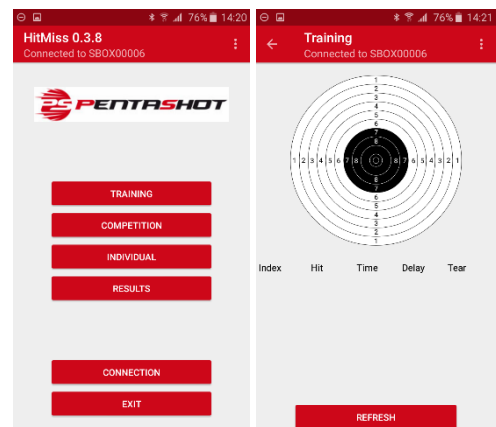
76% 14:20

HitMiss 0.3.8
Connected to SBOX00006

PENTASHOT

TRAINING

COMPETITION

INDIVIDUAL

RESULTS

CONNECTION

EXIT

76% 14:21

Training
Connected to SBOX00006

1 2 3 4 5 6 7 8 8 7 6 5 4 3 2 1

| Index | Hit | Time | Delay | Tear |
|---|---|---|---|---|

REFRESH